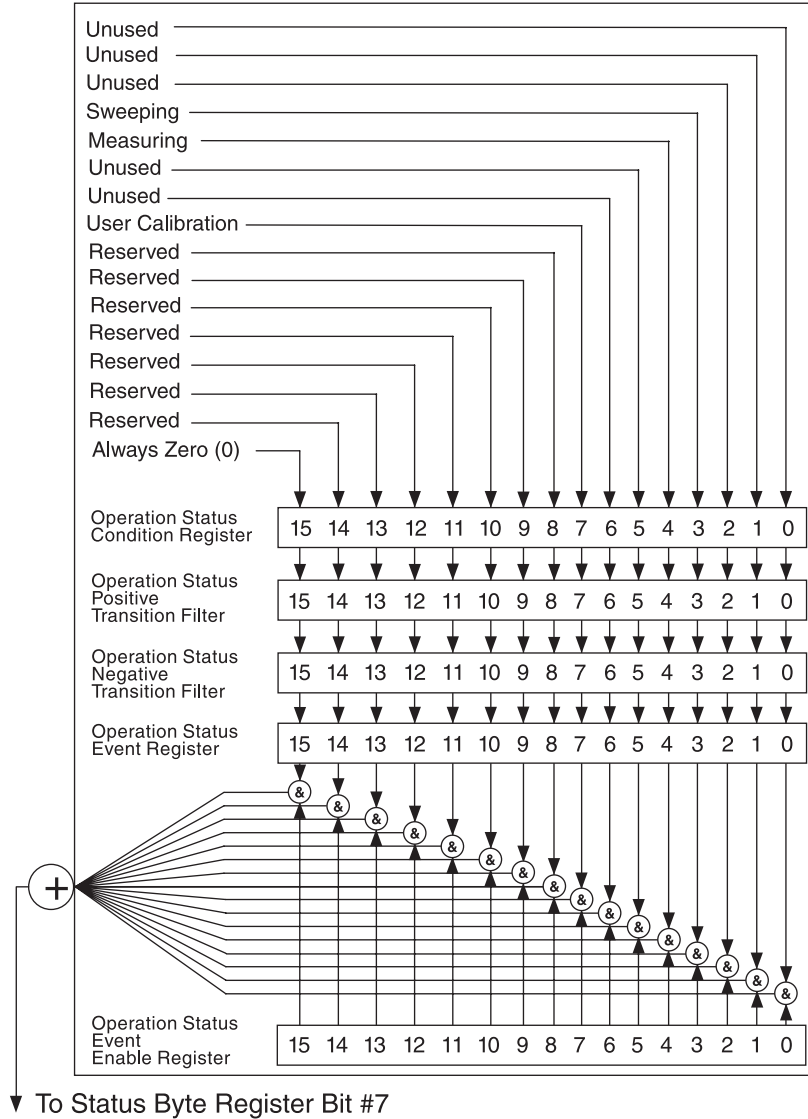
Unused
Unused
Unused
Sweeping
Measuring
Unused
Unused
User Calibration
Reserved
Reserved
Reserved
Reserved
Reserved
Reserved
Reserved
Always Zero (0)

Operation Status Condition Register

| 15 | 14 | 13 | 12 | 11 | 10 | 9 | 8 | 7 | 6 | 5 | 4 | 3 | 2 | 1 | 0 |
|---|---|---|---|---|---|---|---|---|---|---|---|---|---|---|---|

Operation Status Positive Transition Filter

| 15 | 14 | 13 | 12 | 11 | 10 | 9 | 8 | 7 | 6 | 5 | 4 | 3 | 2 | 1 | 0 |
|---|---|---|---|---|---|---|---|---|---|---|---|---|---|---|---|

Operation Status Negative Transition Filter

| 15 | 14 | 13 | 12 | 11 | 10 | 9 | 8 | 7 | 6 | 5 | 4 | 3 | 2 | 1 | 0 |
|---|---|---|---|---|---|---|---|---|---|---|---|---|---|---|---|

Operation Status Event Register

| 15 | 14 | 13 | 12 | 11 | 10 | 9 | 8 | 7 | 6 | 5 | 4 | 3 | 2 | 1 | 0 |
|---|---|---|---|---|---|---|---|---|---|---|---|---|---|---|---|

& & & & & & & & & & & & & & & &

+

Operation Status Event Enable Register

| 15 | 14 | 13 | 12 | 11 | 10 | 9 | 8 | 7 | 6 | 5 | 4 | 3 | 2 | 1 | 0 |
|---|---|---|---|---|---|---|---|---|---|---|---|---|---|---|---|

To Status Byte Register Bit #7